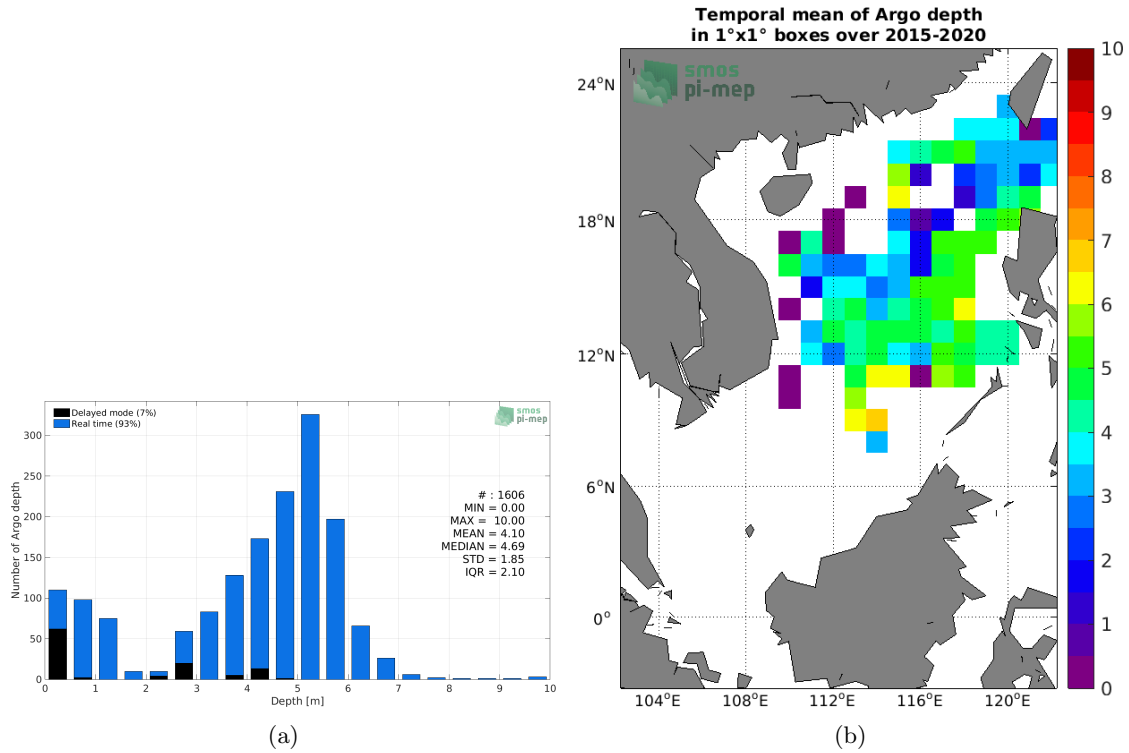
Delayed mode (7%)
Real time (93%)

smos pi-mep

Number of Argo depth

300
250
200
150
100
50
0

0 1 2 3 4 5 6 7 8 9 10

Depth [m]

# : 1606
MIN = 0.00
MAX = 10.00
MEAN = 4.10
MEDIAN = 4.69
STD = 1.85
IQR = 2.10

(a)

Temporal mean of Argo depth in 1°x1° boxes over 2015-2020

smos pi-mep

24°N
18°N
12°N
6°N
0°

104°E 108°E 112°E 116°E 120°E

10
9
8
7
6
5
4
3
2
1
0

(b)